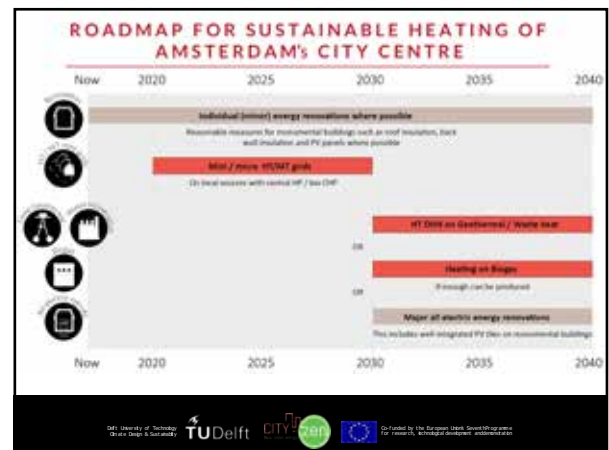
ROADMAP FOR SUSTAINABLE HEATING OF AMSTERDAM's CITY CENTRE

Now 2020 2025 2030 2035 2040

Individual (minor) energy renovations where possible

Reasonable measures for monumental buildings such as roof insulation, back wall insulation and PV panels where possible

Mini / micro HT/MT grids

On local sources with central HP / bio CHP

HT DHN on Geothermal / Waste heat

OR

Heating on Biogas

If enough can be produced

OR

Major all electric energy renovations

This includes well integrated PV tiles on monumental buildings

Now 2020 2025 2030 2035 2040

Delft University of Technology Climate Design & Sustainability TUDelft CITY zen Co-funded by the European Union Seventh Programme for research, technological development and demonstration